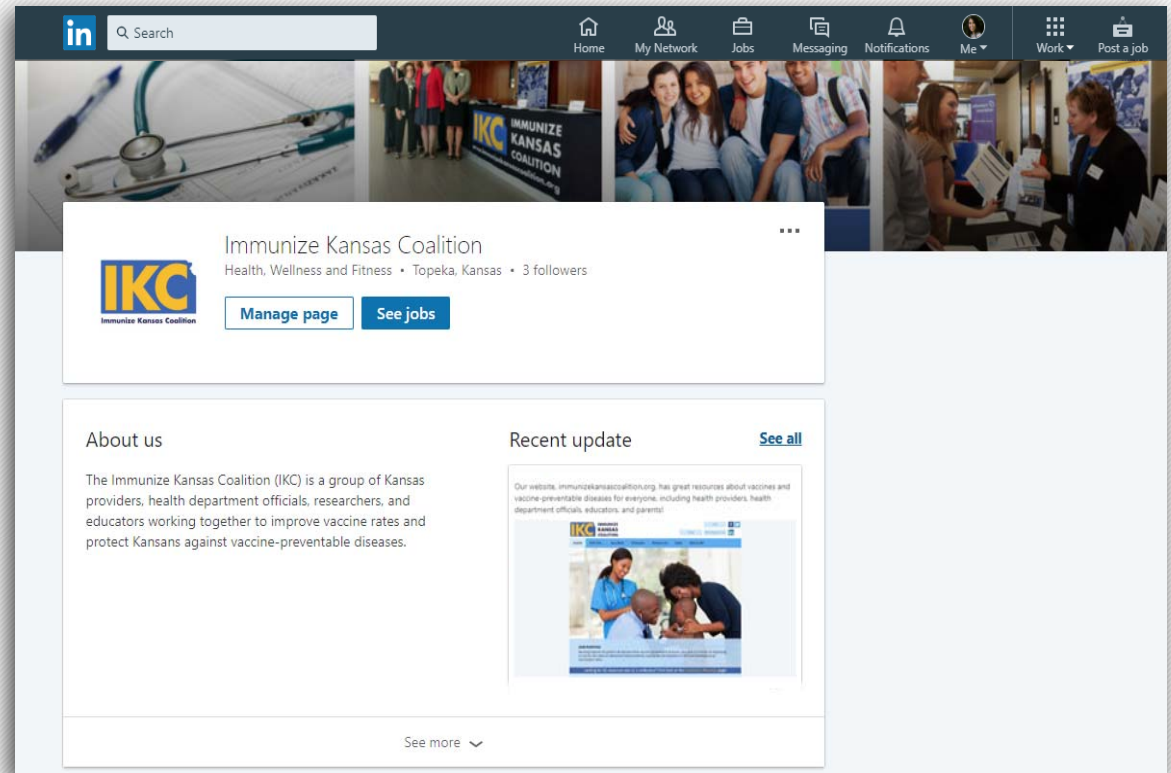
in Search

Home My Network Jobs Messaging Notifications Me Work Post a job

IKC IMMUNIZE KANSAS COALITION

IKC Immunize Kansas Coalition

Immunize Kansas Coalition
Health, Wellness and Fitness • Topeka, Kansas • 3 followers

Manage page See jobs

...

About us

The Immunize Kansas Coalition (IKC) is a group of Kansas providers, health department officials, researchers, and educators working together to improve vaccine rates and protect Kansans against vaccine-preventable diseases.

Recent update

See all

Our website, immunizekansascoalition.org, has great resources about vaccines and vaccine-preventable diseases for everyone, including health providers, health department officials, educators, and parents!

IKC IMMUNIZE KANSAS COALITION

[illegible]

See more